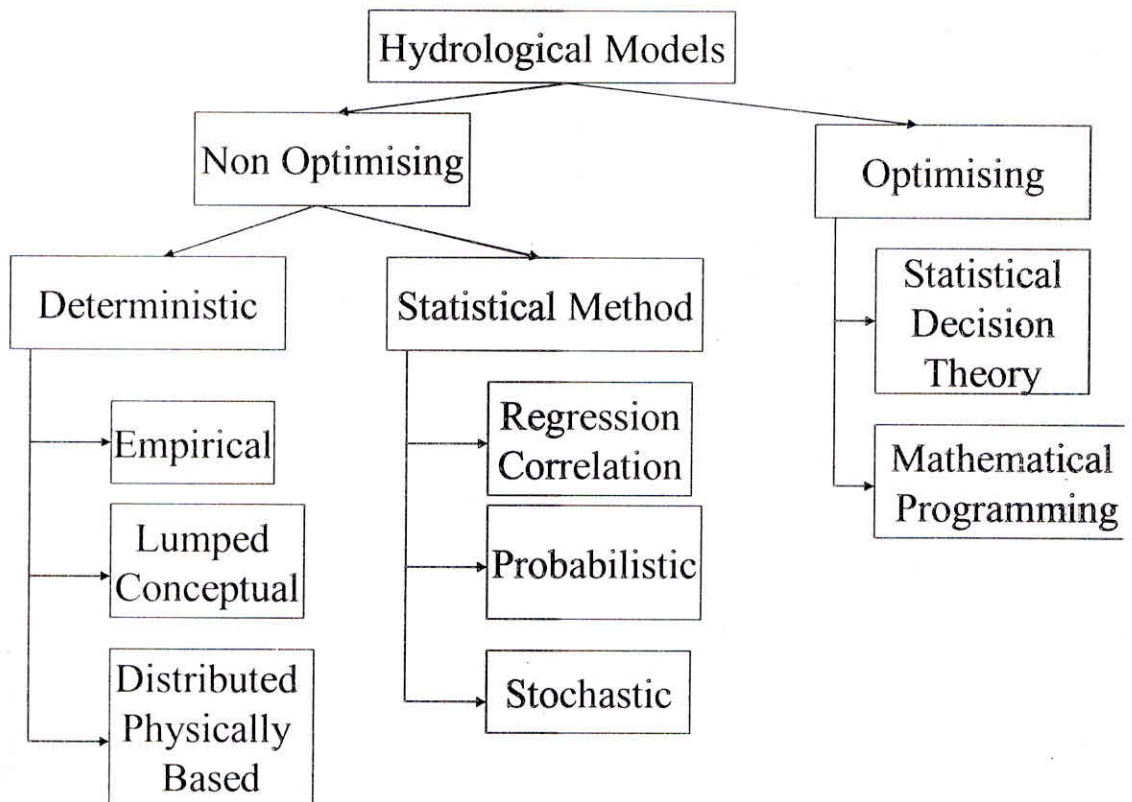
Hydrological Models

Non Optimising

Optimising

Deterministic

Statistical Method

Statistical Decision Theory

Mathematical Programming

Empirical

Lumped Conceptual

Distributed Physically Based

Regression Correlation

Probabilistic

Stochastic